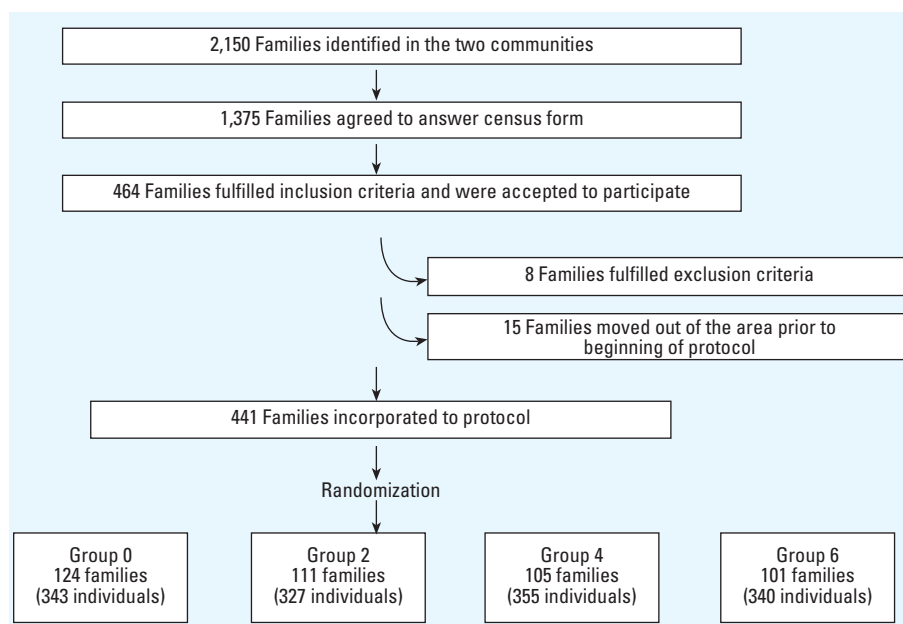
2,150 Families identified in the two communities

1,375 Families agreed to answer census form

464 Families fulfilled inclusion criteria and were accepted to participate

8 Families fulfilled exclusion criteria

15 Families moved out of the area prior to beginning of protocol

441 Families incorporated to protocol

Randomization

Group 0
124 families
(343 individuals)

Group 2
111 families
(327 individuals)

Group 4
105 families
(355 individuals)

Group 6
101 families
(340 individuals)